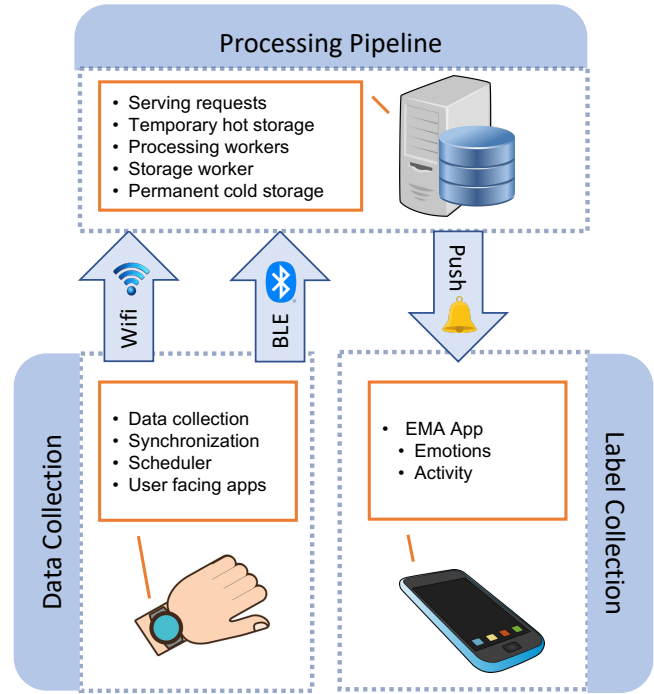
Processing Pipeline

- Serving requests
- Temporary hot storage
- Processing workers
- Storage worker
- Permanent cold storage

Wifi

BLE

Push

Data Collection

- Data collection
- Synchronization
- Scheduler
- User facing apps

Label Collection

- EMA App
  - Emotions
  - Activity